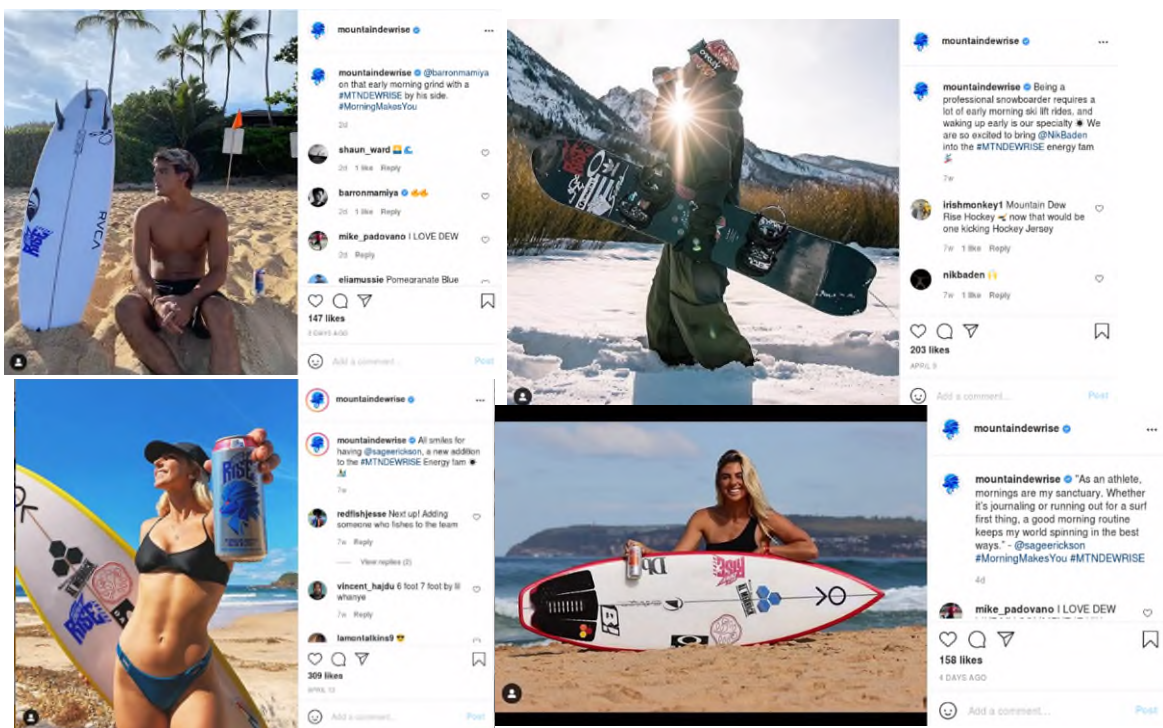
mountaindewrise

mountaindewrise @barronmamiya on that early morning grind with a #MTNDEWRISE by his side. #MorningMakesYou

2d

shaun_ward 🌅🌊
2d 1 like Reply

barronmamiya 🔥🔥
2d 1 like Reply

mike_padovano I LOVE DEW
2d Reply

eliamussie Pomegranate Blue

147 likes
2 DAYS AGO

Add a comment... Post

mountaindewrise

mountaindewrise Being a professional snowboarder requires a lot of early morning ski lift rides, and waking up early is our specialty ☀ We are so excited to bring @NikBaden into the #MTNDEWRISE energy fam 🏂

7w

irishmonkey1 Mountain Dew Rise Hockey 🏒 now that would be one kicking Hockey Jersey
7w 1 like Reply

nikbaden 🙌
7w 1 like Reply

203 likes
APRIL 9

Add a comment... Post

mountaindewrise

mountaindewrise All smiles for having @sageerickson, a new addition to the #MTNDEWRISE Energy fam ☀🏄

7w

redfishjesse Next up! Adding someone who fishes to the team
7w Reply

View replies (2)

vincent_hajdu 6 foot 7 foot by lil whanye
7w Reply

lamontalkins9 😎

309 likes
APRIL 12

Add a comment... Post

mountaindewrise

mountaindewrise "As an athlete, mornings are my sanctuary. Whether it's journaling or running out for a surf first thing, a good morning routine keeps my world spinning in the best ways." - @sageerickson #MorningMakesYou #MTNDEWRISE

4d

mike_padovano I LOVE DEW

158 likes
4 DAYS AGO

Add a comment... Post